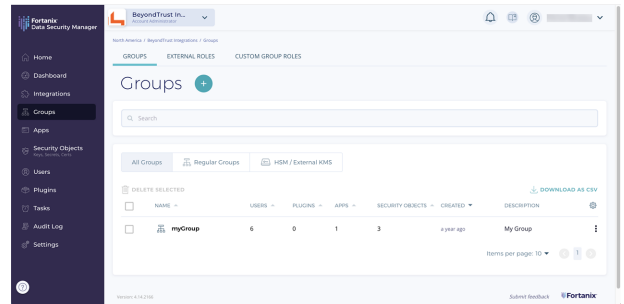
Fortanix
Data Security Manager

Home
Dashboard
Integrations
Groups
Apps
Security Objects
Keys, Secrets, Certs
Users
Plugins
Tasks
Audit Log
Settings

BeyondTrust In...
Account Administrator

North America / BeyondTrust Integrations / Groups

GROUPS EXTERNAL ROLES CUSTOM GROUP ROLES

Groups

Search

All Groups Regular Groups HSM / External KMS

DELETE SELECTED

DOWNLOAD AS CSV

| NAME | USERS | PLUGINS | APPS | SECURITY OBJECTS | CREATED | DESCRIPTION |
|---|---|---|---|---|---|---|
| myGroup | 6 | 0 | 1 | 3 | a year ago | My Group |

Items per page: 10 1

Version 4.14.2166

Submit feedback Fortanix